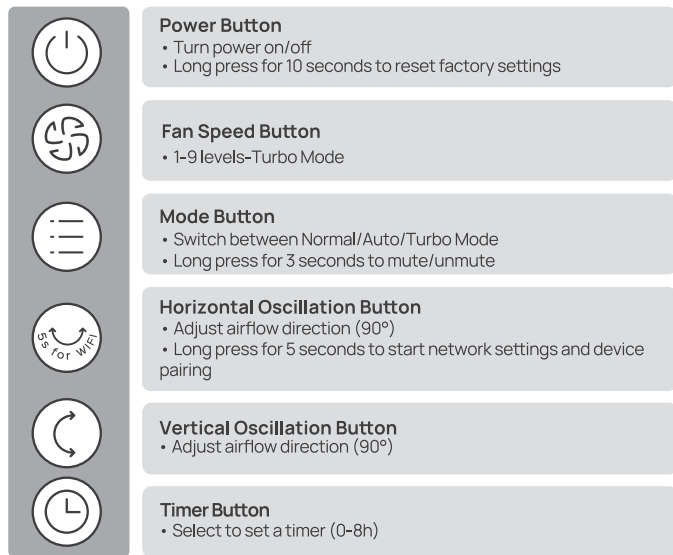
Power Button
• Turn power on/off
• Long press for 10 seconds to reset factory settings

Fan Speed Button
• 1-9 levels-Turbo Mode

Mode Button
• Switch between Normal/Auto/Turbo Mode
• Long press for 3 seconds to mute/unmute

5s for WIFI

Horizontal Oscillation Button
• Adjust airflow direction (90°)
• Long press for 5 seconds to start network settings and device pairing

Vertical Oscillation Button
• Adjust airflow direction (90°)

Timer Button
• Select to set a timer (0-8h)